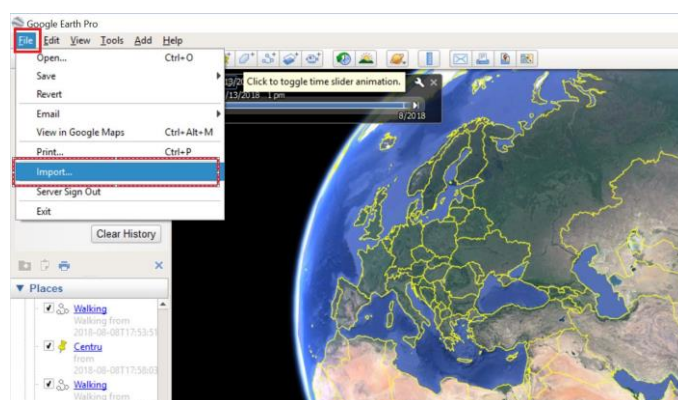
Google Earth Pro

File Edit View Tools Add Help

Open... Ctrl+O
Save
Revert
Email
View in Google Maps Ctrl+Alt+M
Print... Ctrl+P
Import...
Server Sign Out
Exit

Click to toggle time slider animation.

7/13/2018 1 pm

8/2018

Clear History

Places

Walking
Walking from
2018-08-08T17:53:5

Centru
from
2018-08-08T17:58:0

Walking
Walking from